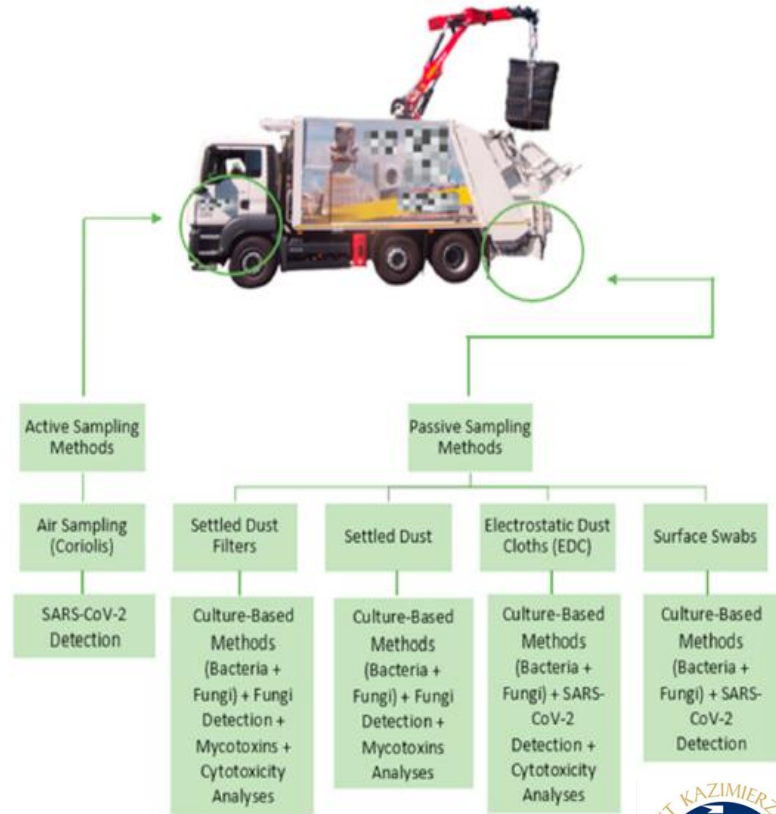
Active Sampling Methods

Air Sampling (Coriolis)

SARS-CoV-2 Detection

Passive Sampling Methods

Settled Dust Filters

Culture-Based Methods (Bacteria + Fungi) + Fungi Detection + Mycotoxins + Cytotoxicity Analyses

Settled Dust

Culture-Based Methods (Bacteria + Fungi) + Fungi Detection + Mycotoxins Analyses

Electrostatic Dust Cloths (EDC)

Culture-Based Methods (Bacteria + Fungi) + SARS-CoV-2 Detection + Cytotoxicity Analyses

Surface Swabs

Culture-Based Methods (Bacteria + Fungi) + SARS-CoV-2 Detection

KAZIMIER